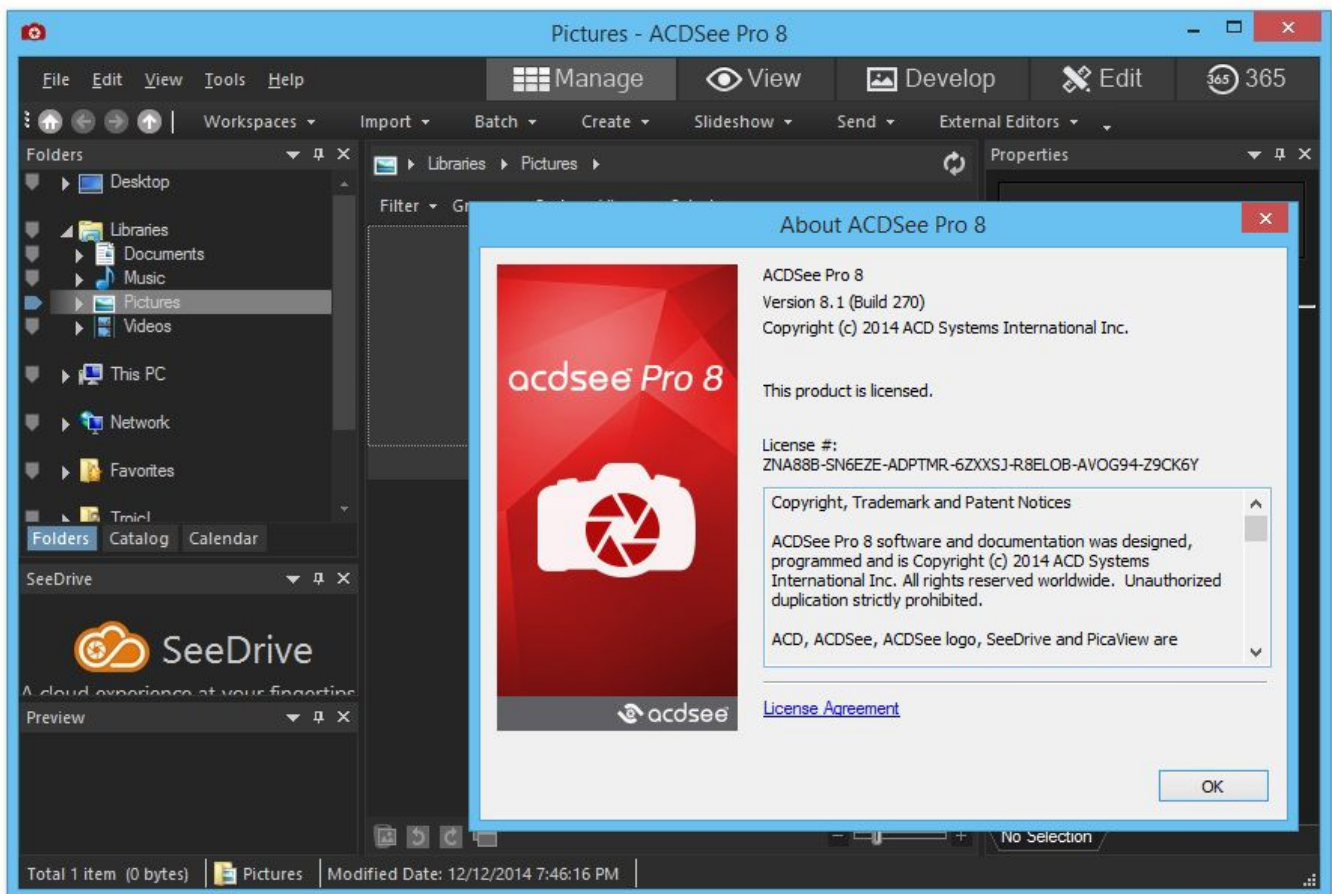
Pictures - ACDSee Pro 8

File Edit View Tools Help

Manage View Develop Edit 365

Workspaces ▾ Import ▾ Batch ▾ Create ▾ Slideshow ▾ Send ▾ External Editors ▾

Folders

Desktop
Libraries
Documents
Music
Pictures
Videos
This PC
Network
Favorites
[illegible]

Folders Catalog Calendar

Libraries ▸ Pictures ▸

Filter ▾ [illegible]

Properties

About ACDSee Pro 8

acdsee Pro 8

acdsee

ACDSee Pro 8
Version 8.1 (Build 270)
Copyright (c) 2014 ACD Systems International Inc.

This product is licensed.

License #:
ZNA88B-SN6EZE-ADPTMR-6ZXXSJ-R8ELOB-AVOG94-Z9CK6Y

Copyright, Trademark and Patent Notices

ACDSee Pro 8 software and documentation was designed, programmed and is Copyright (c) 2014 ACD Systems International Inc. All rights reserved worldwide. Unauthorized duplication strictly prohibited.

ACD, ACDSee, ACDSee logo, SeeDrive and PicaView are

License Agreement

OK

SeeDrive

SeeDrive
A cloud experience at your fingertips

Preview

No Selection

Total 1 item (0 bytes) Pictures Modified Date: 12/12/2014 7:46:16 PM